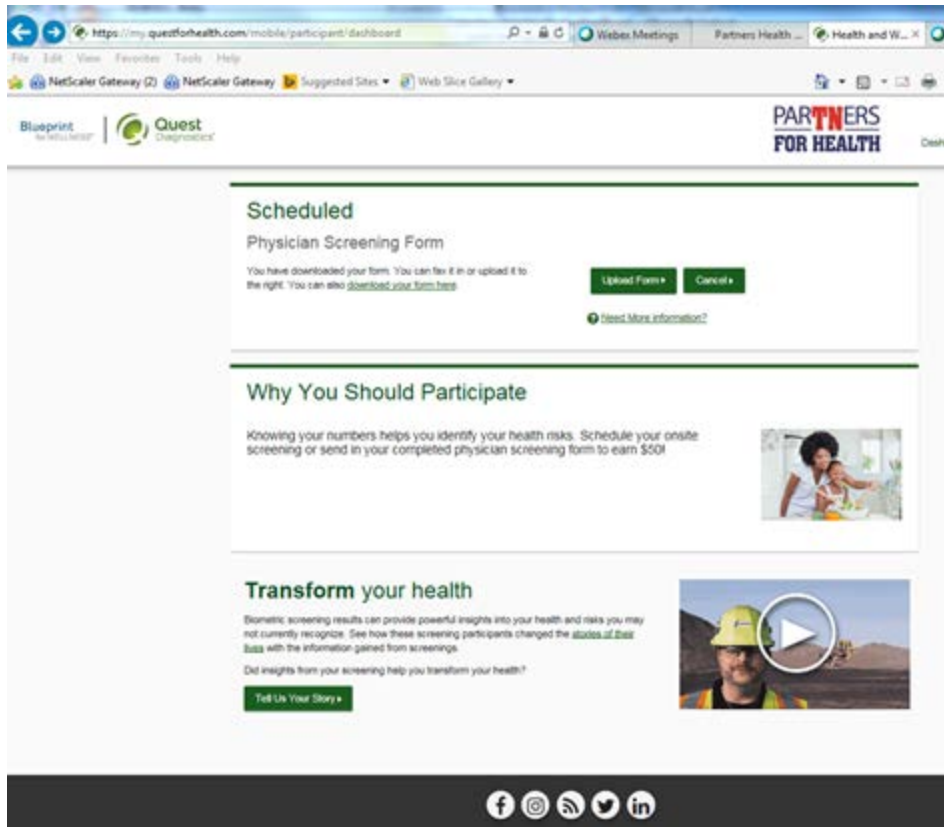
https://my.questforhealth.com/mobile/participant/dashboard

Webex Meetings

Partners Health ...

Health and W...

File Edit View Favorites Tools Help

NetScaler Gateway (2) NetScaler Gateway Suggested Sites Web Slice Gallery

Blueprint for Wellness | Quest Diagnostics

PARTNERS FOR HEALTH

Dash

Scheduled

Physician Screening Form

You have downloaded your form. You can fax it in or upload it to the right. You can also download your form here.

Upload Form ▸ Cancel ▸

Need More information?

Why You Should Participate

Knowing your numbers helps you identify your health risks. Schedule your onsite screening or send in your completed physician screening form to earn $50!

Transform your health

Biometric screening results can provide powerful insights into your health and risks you may not currently recognize. See how these screening participants changed the stories of their lives with the information gained from screenings.

Did insights from your screening help you transform your health?

Tell Us Your Story ▸